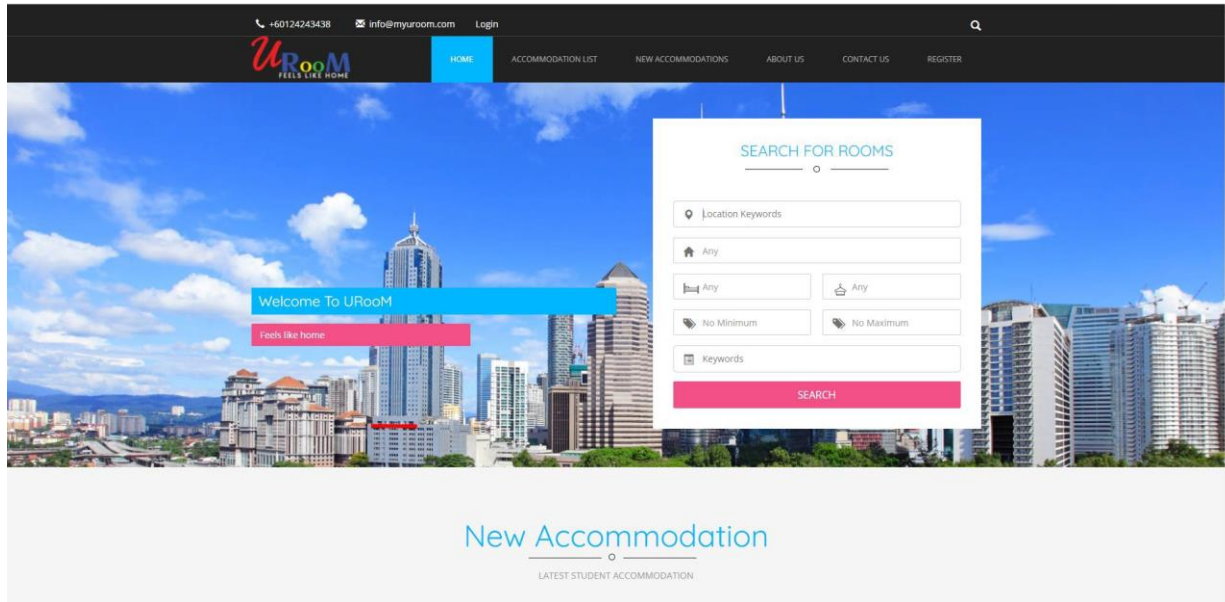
+60124243438 info@myuroom.com Login

URooM FEELS LIKE HOME

HOME ACCOMMODATION LIST NEW ACCOMMODATIONS ABOUT US CONTACT US REGISTER

Welcome To URooM

Feels like home

SEARCH FOR ROOMS

Location Keywords

Any

Any

Any

No Minimum

No Maximum

Keywords

SEARCH

New Accommodation

LATEST STUDENT ACCOMMODATION